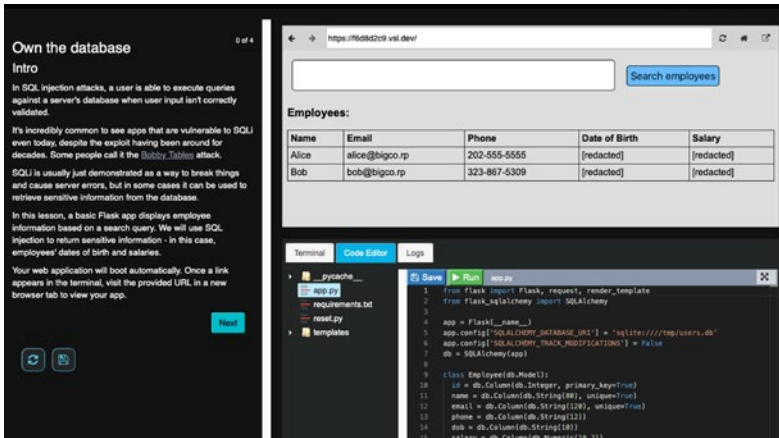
Own the database

0 of 4

Intro

In SQL injection attacks, a user is able to execute queries against a server's database when user input isn't correctly validated.

It's incredibly common to see apps that are vulnerable to SQLi even today, despite the exploit having been around for decades. Some people call it the Bobby Tables attack.

SQLi is usually just demonstrated as a way to break things and cause server errors, but in some cases it can be used to retrieve sensitive information from the database.

In this lesson, a basic Flask app displays employee information based on a search query. We will use SQL injection to return sensitive information - in this case, employees' dates of birth and salaries.

Your web application will boot automatically. Once a link appears in the terminal, visit the provided URL in a new browser tab to view your app.

Next

https://f6d8d2c9.vsl.dev/

Search employees

Employees:

| Name | Email | Phone | Date of Birth | Salary |
|---|---|---|---|---|
| Alice | alice@bigco.rp | 202-555-5555 | [redacted] | [redacted] |
| Bob | bob@bigco.rp | 323-867-5309 | [redacted] | [redacted] |

Terminal Code Editor Logs

__pycache__
app.py
requirements.txt
reset.py
templates

Save Run app.py

1 from flask import Flask, request, render_template
2 from flask_sqlalchemy import SQLAlchemy
3
4 app = Flask(__name__)
5 app.config['SQLALCHEMY_DATABASE_URI'] = 'sqlite:////tmp/users.db'
6 app.config['SQLALCHEMY_TRACK_MODIFICATIONS'] = False
7 db = SQLAlchemy(app)
8
9 class Employee(db.Model):
10 id = db.Column(db.Integer, primary_key=True)
11 name = db.Column(db.String(80), unique=True)
12 email = db.Column(db.String(120), unique=True)
13 phone = db.Column(db.String(12))
14 dob = db.Column(db.String(10))
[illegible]